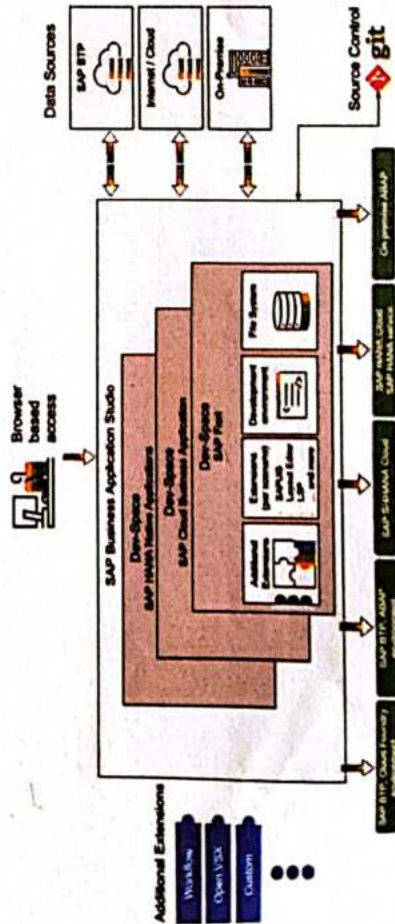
Data Sources

SAP BTP

Internet / Cloud

On-Premise

Source Control

git

Browser based access

SAP Business Application Studio

Dev-Space
SAP HANA Native Application

Dev-Space
SAP Cloud Business Application

Dev-Space
SAP Fiori

Additional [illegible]

Extensions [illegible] SAPUI5 Layout Editor L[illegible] and many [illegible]

Development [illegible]

File System

Additional Extensions

Workflow

Open VSX

Custom

...

SAP BTP, Cloud Foundry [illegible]

SAP BTP, ABAP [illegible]

SAP S/4HANA Cloud

SAP HANA Cloud SAP HANA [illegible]

On-premise ABAP